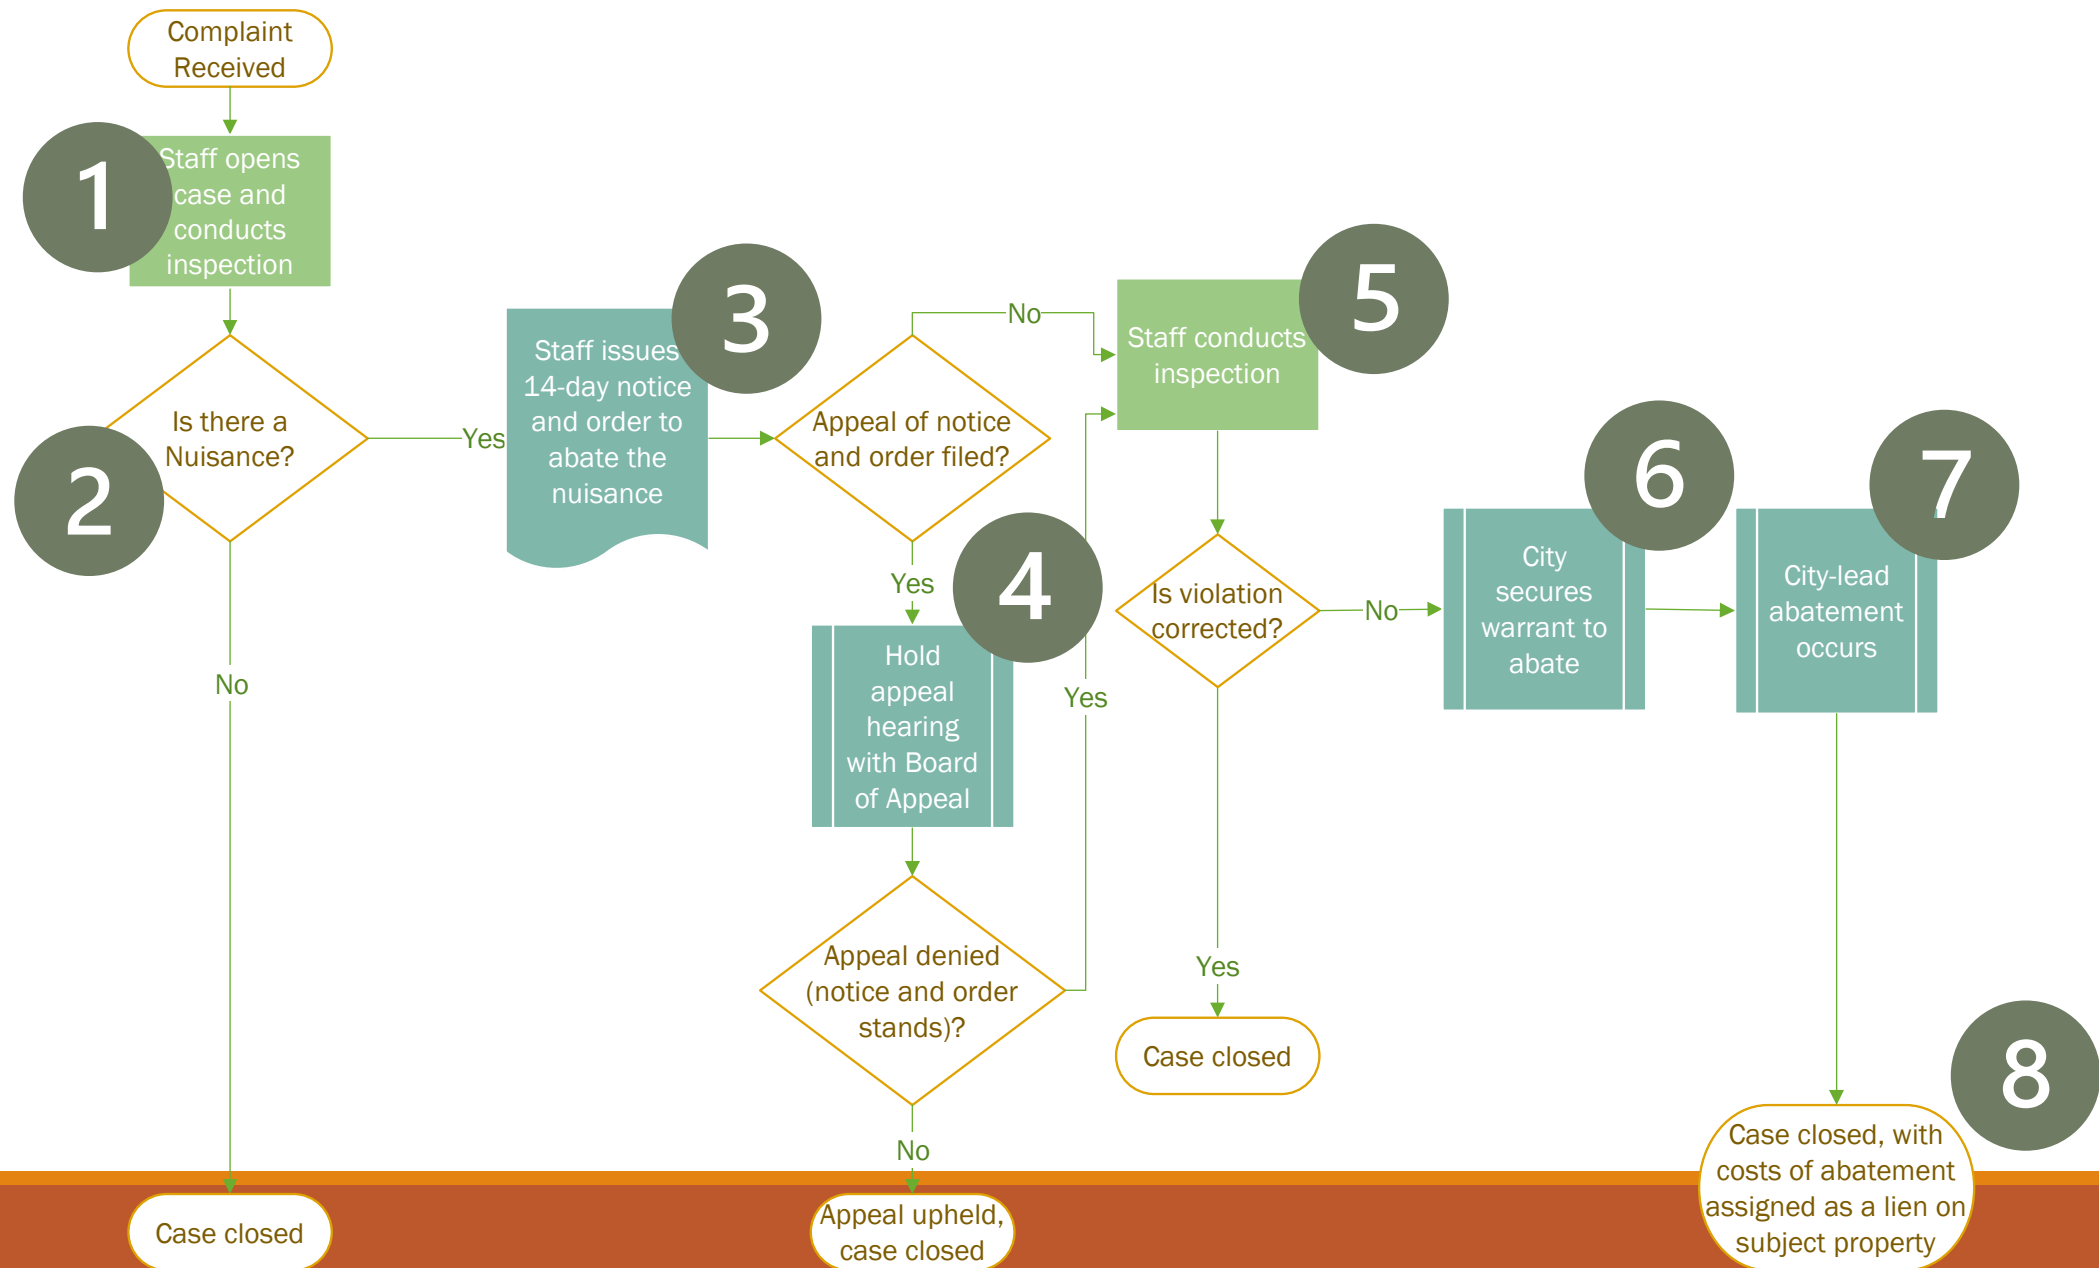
Complaint Received

1

Staff opens case and conducts inspection

2

Is there a Nuisance?

No

Case closed

Yes

3

Staff issues 14-day notice and order to abate the nuisance

Appeal of notice and order filed?

No

Yes

4

Hold appeal hearing with Board of Appeal

Appeal denied (notice and order stands)?

No

Appeal upheld, case closed

Yes

5

Staff conducts inspection

Is violation corrected?

Yes

Case closed

No

6

City secures warrant to abate

7

City-lead abatement occurs

8

Case closed, with costs of abatement assigned as a lien on subject property